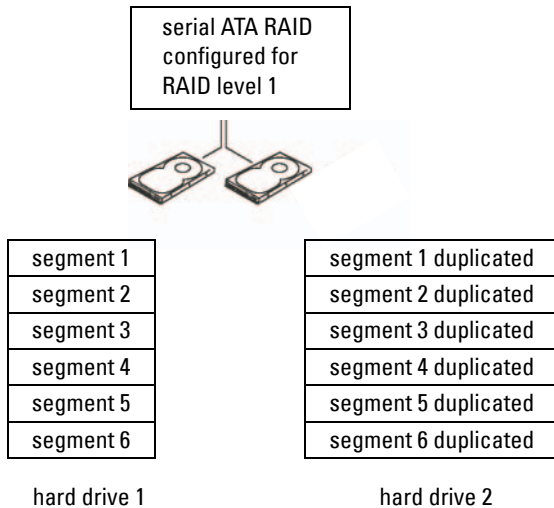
serial ATA RAID configured for RAID level 1

| segment 1 |
|---|
| segment 2 |
| segment 3 |
| segment 4 |
| segment 5 |
| segment 6 |

hard drive 1

| segment 1 duplicated |
|---|
| segment 2 duplicated |
| segment 3 duplicated |
| segment 4 duplicated |
| segment 5 duplicated |
| segment 6 duplicated |

hard drive 2